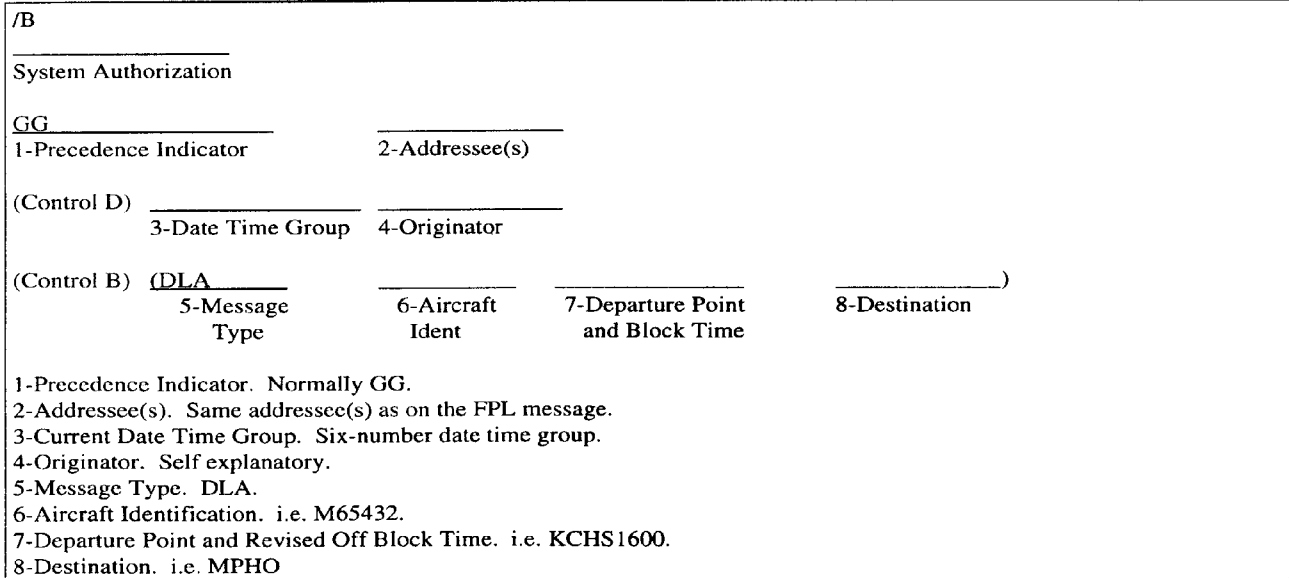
/B

System Authorization

GG
1-Precedence Indicator

2-Addressee(s)

(Control D)
3-Date Time Group
4-Originator

(Control B) (DLA
5-Message Type
6-Aircraft Ident
7-Departure Point and Block Time
8-Destination
)

1-Precedence Indicator. Normally GG.
2-Addressee(s). Same addressee(s) as on the FPL message.
3-Current Date Time Group. Six-number date time group.
4-Originator. Self explanatory.
5-Message Type. DLA.
6-Aircraft Identification. i.e. M65432.
7-Departure Point and Revised Off Block Time. i.e. KCHS1600.
8-Destination. i.e. MPHO